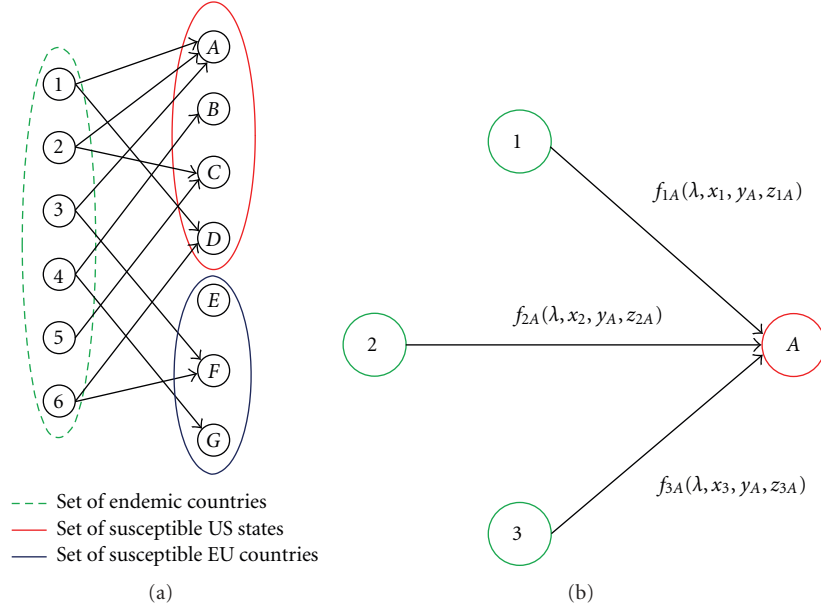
$A$
1
$B$
2
$C$
3
$D$
4
$E$
5
$F$
6
$G$

Set of endemic countries
Set of susceptible US states
Set of susceptible EU countries

(a)

1
$f_{1A}(\lambda, x_1, y_A, z_{1A})$
$f_{2A}(\lambda, x_2, y_A, z_{2A})$
2
$A$
$f_{3A}(\lambda, x_3, y_A, z_{3A})$
3

(b)